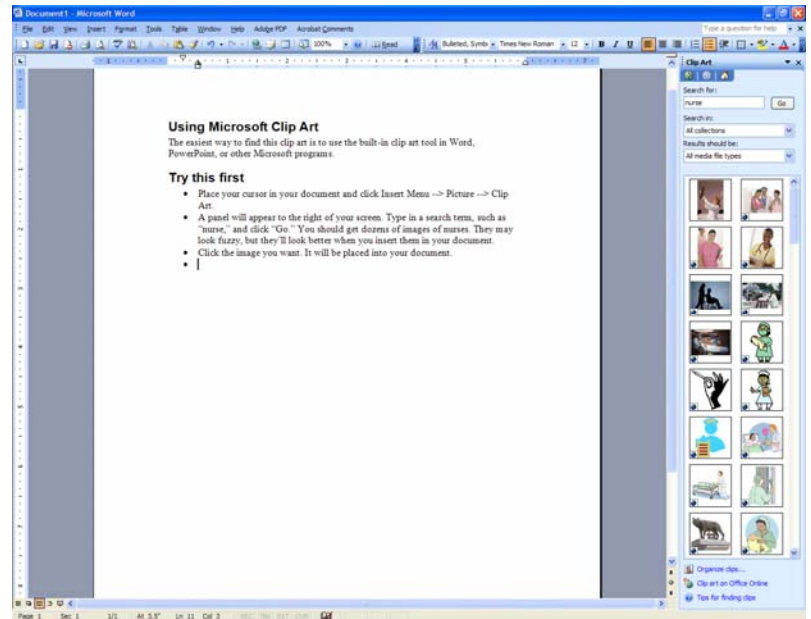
Document1 - Microsoft Word

File Edit View Insert Format Tools Table Window Help Adobe PDF Acrobat Comments

Type a question for help

100% Read Bulleted, Symb Times New Roman 12 B I U

Using Microsoft Clip Art

The easiest way to find this clip art is to use the built-in clip art tool in Word, PowerPoint, or other Microsoft programs.

Try this first

- Place your cursor in your document and click Insert Menu --> Picture --> Clip Art.
- A panel will appear to the right of your screen. Type in a search term, such as "nurse," and click "Go." You should get dozens of images of nurses. They may look fuzzy, but they'll look better when you insert them in your document.
- Click the image you want. It will be placed into your document.
-

Clip Art

Search for:

nurse

Go

Search in:

All collections

Results should be:

All media file types

Organize clips...

Clip art on Office Online

Tips for finding clips

Page 1 Sec 1 1/1 At 3.5" Ln 11 Col 3 REC TRK EXT OVR